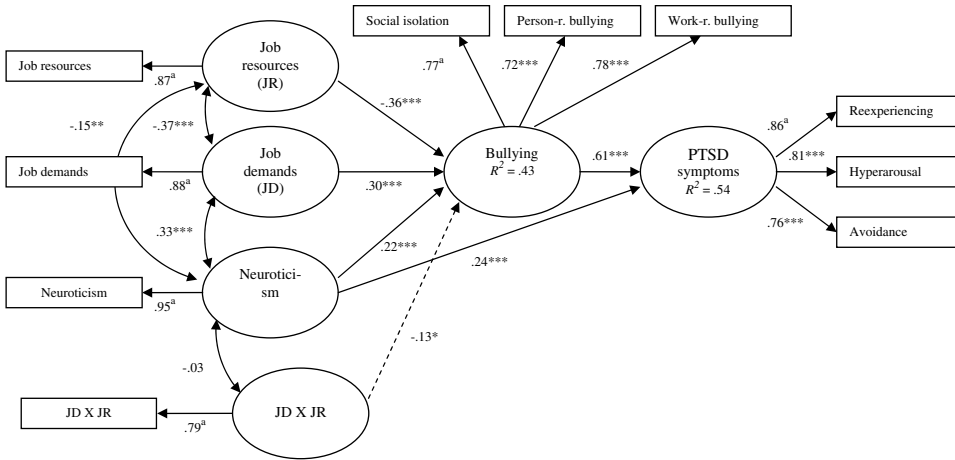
Social isolation

Person-r. bullying

Work-r. bullying

Job resources

Job resources (JR)

$.87^a$

$-.15^{**}$

$-.37^{***}$

$.77^a$

$.72^{***}$

$.78^{***}$

$-.36^{***}$

Job demands

Job demands (JD)

$.88^a$

$.30^{***}$

Bullying
$R^2 = .43$

$.61^{***}$

PTSD symptoms
$R^2 = .54$

$.86^a$

Reexperiencing

$.81^{***}$

Hyperarousal

$.76^{***}$

Avoidance

$.33^{***}$

$.22^{***}$

$.24^{***}$

Neuroticism

Neuroticism

$.95^a$

$-.13^*$

$-.03$

JD X JR

JD X JR

$.79^a$